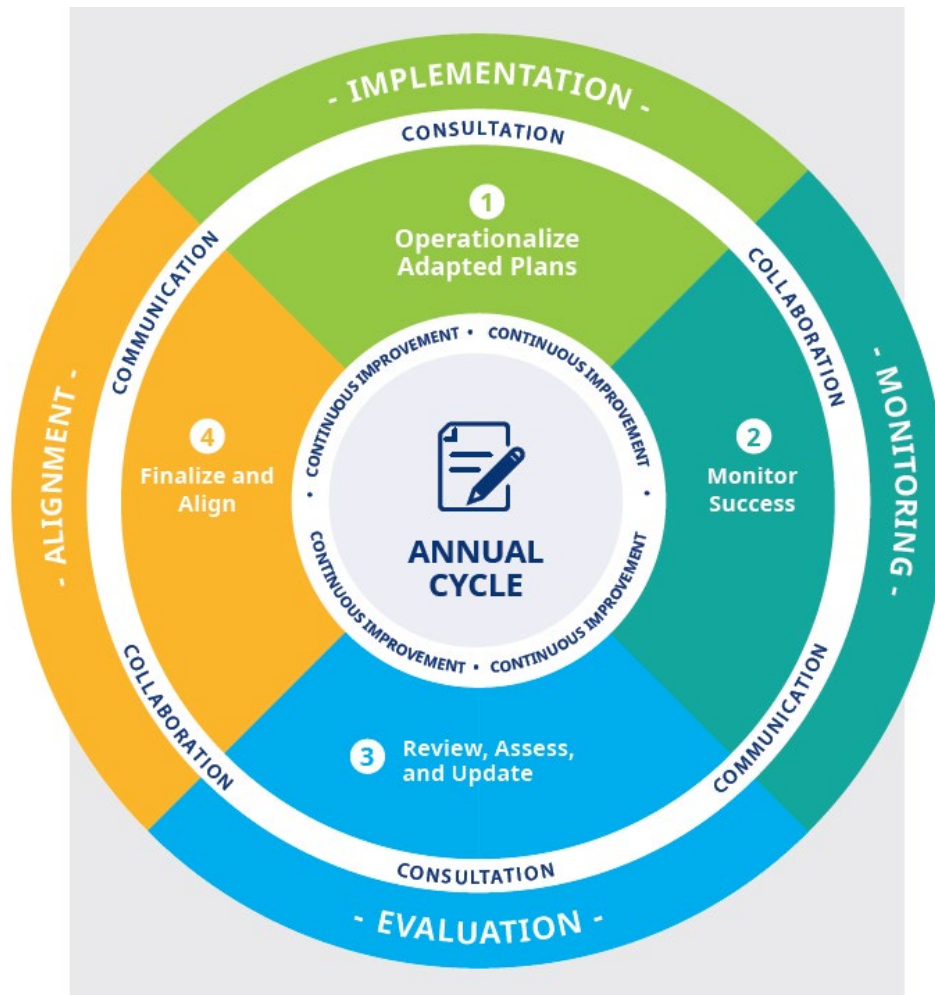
- IMPLEMENTATION -

CONSULTATION

1 Operationalize Adapted Plans

COMMUNICATION

COLLABORATION

- ALIGNMENT -

- MONITORING -

CONTINUOUS IMPROVEMENT • CONTINUOUS IMPROVEMENT • CONTINUOUS IMPROVEMENT • CONTINUOUS IMPROVEMENT •

4 Finalize and Align

ANNUAL CYCLE

2 Monitor Success

COLLABORATION

COMMUNICATION

3 Review, Assess, and Update

CONSULTATION

- EVALUATION -